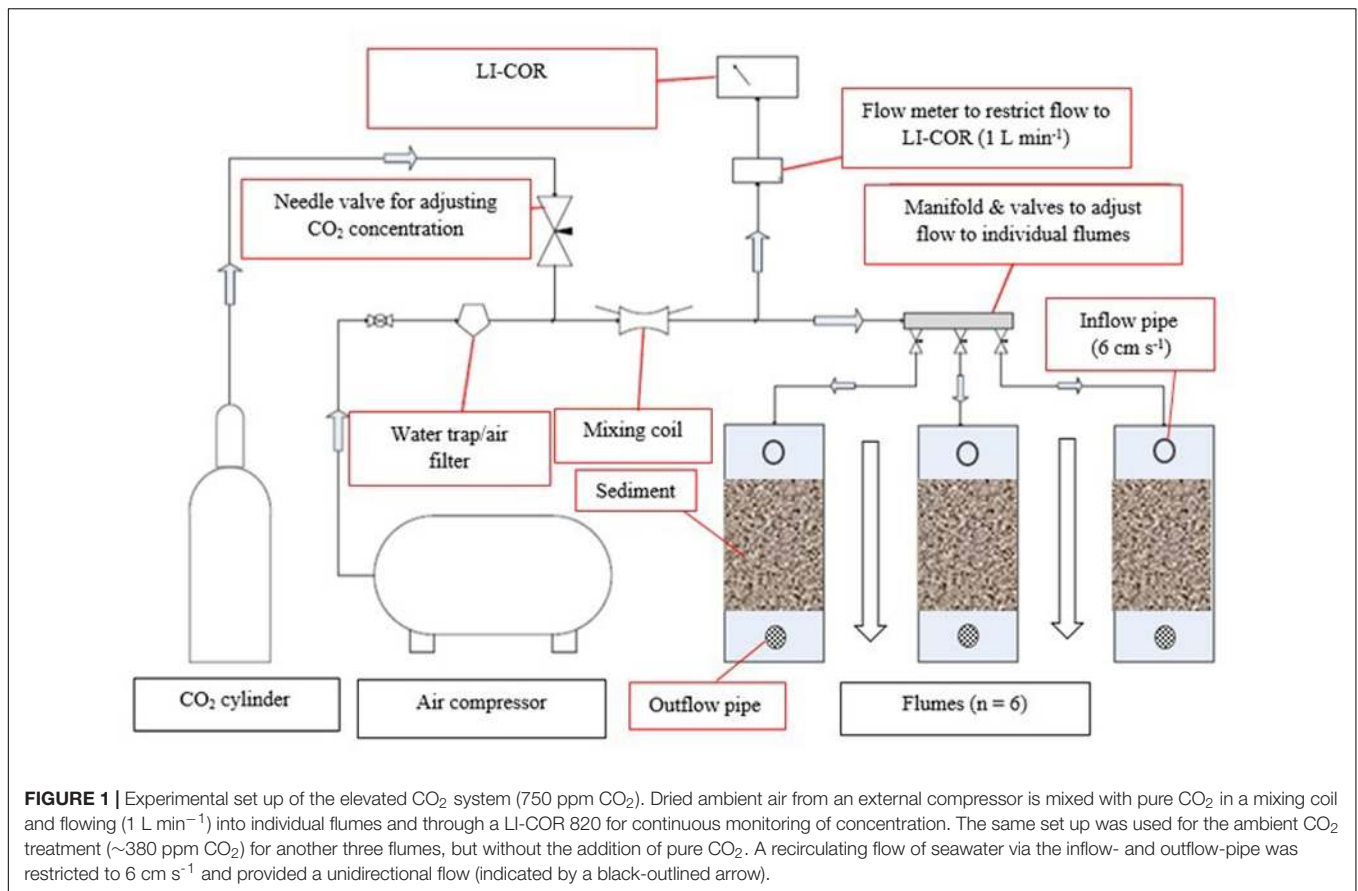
LI-COR

Flow meter to restrict flow to LI-COR (1 L min$^{-1}$)

Needle valve for adjusting $CO_2$ concentration

Manifold & valves to adjust flow to individual flumes

Inflow pipe (6 cm s$^{-1}$)

Water trap/air filter

Mixing coil

Sediment

$CO_2$ cylinder

Air compressor

Outflow pipe

Flumes (n = 6)

**FIGURE 1 |** Experimental set up of the elevated $CO_2$ system (750 ppm $CO_2$). Dried ambient air from an external compressor is mixed with pure $CO_2$ in a mixing coil and flowing (1 L min$^{-1}$) into individual flumes and through a LI-COR 820 for continuous monitoring of concentration. The same set up was used for the ambient $CO_2$ treatment (~380 ppm $CO_2$) for another three flumes, but without the addition of pure $CO_2$. A recirculating flow of seawater via the inflow- and outflow-pipe was restricted to 6 cm s$^{-1}$ and provided a unidirectional flow (indicated by a black-outlined arrow).